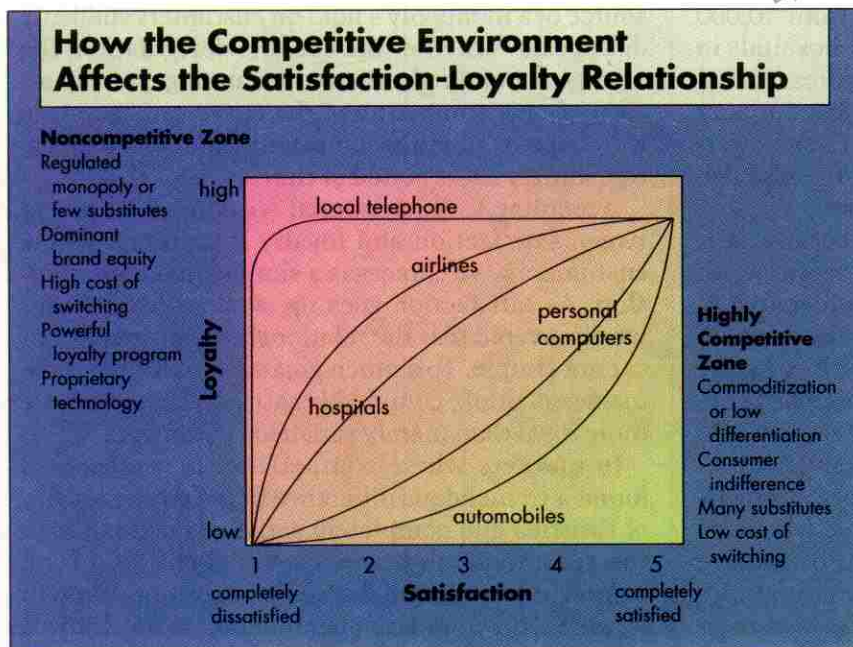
How the Competitive Environment Affects the Satisfaction-Loyalty Relationship

Noncompetitive Zone
Regulated monopoly or few substitutes
Dominant brand equity
High cost of switching
Powerful loyalty program
Proprietary technology

high

local telephone

airlines

personal computers

hospitals

automobiles

Loyalty

low

1 completely dissatisfied

2

3

4

5 completely satisfied

Satisfaction

Highly Competitive Zone
Commoditization or low differentiation
Consumer indifference
Many substitutes
Low cost of switching